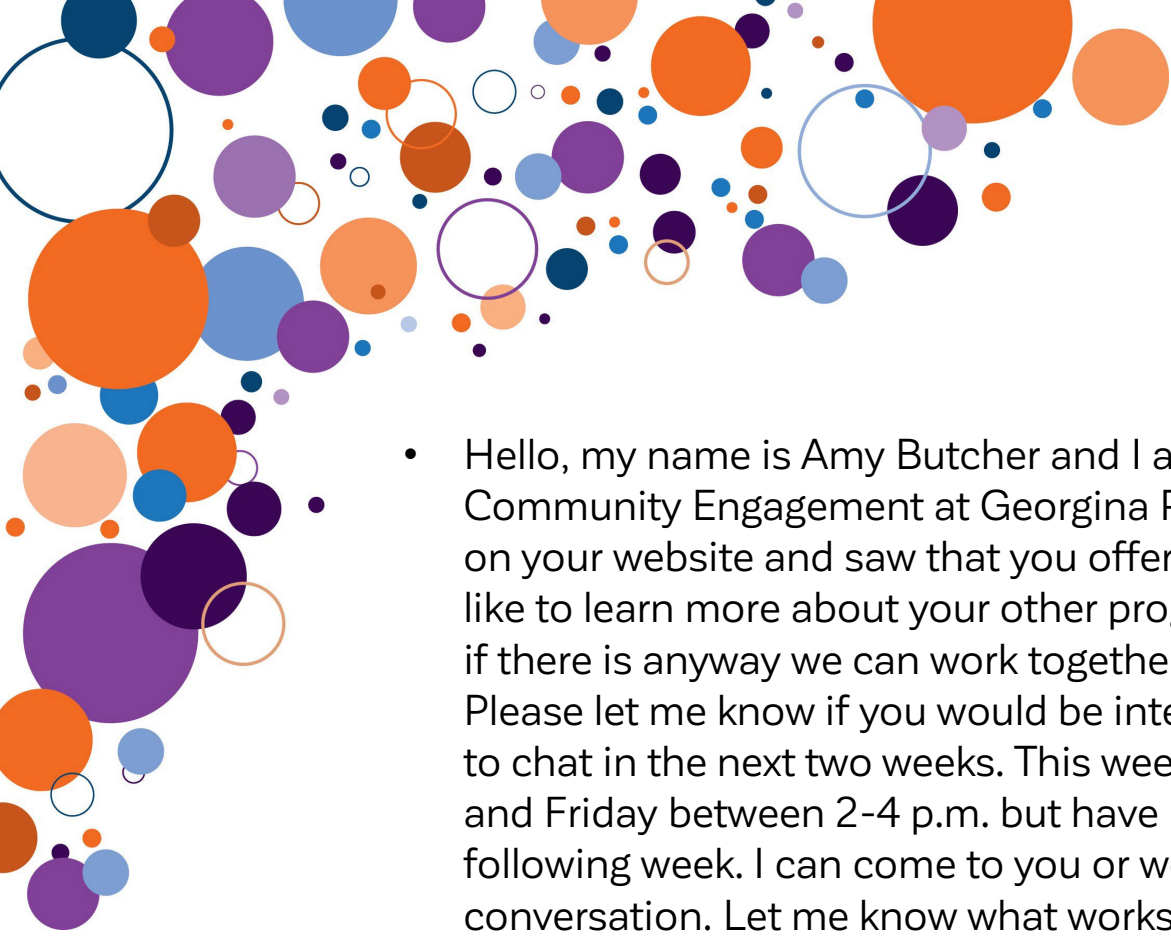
• Hello, my name is Amy Butcher and I a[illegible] Community Engagement at Georgina P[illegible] on your website and saw that you offer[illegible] like to learn more about your other pro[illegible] if there is anyway we can work togethe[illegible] Please let me know if you would be inte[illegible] to chat in the next two weeks. This wee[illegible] and Friday between 2-4 p.m. but have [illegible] following week. I can come to you or w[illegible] conversation. Let me know what works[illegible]